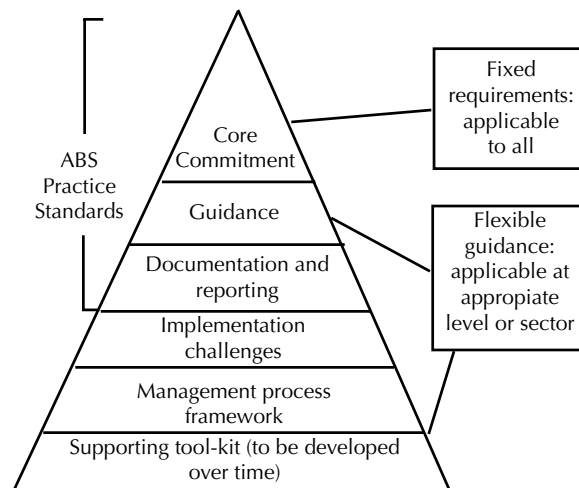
ABS Practice Standards

Core Commitment

Guidance

Documentation and reporting

Implementation challenges

Management process framework

Supporting tool-kit (to be developed over time)

Fixed requirements: applicable to all

Flexible guidance: applicable at appropiate level or sector